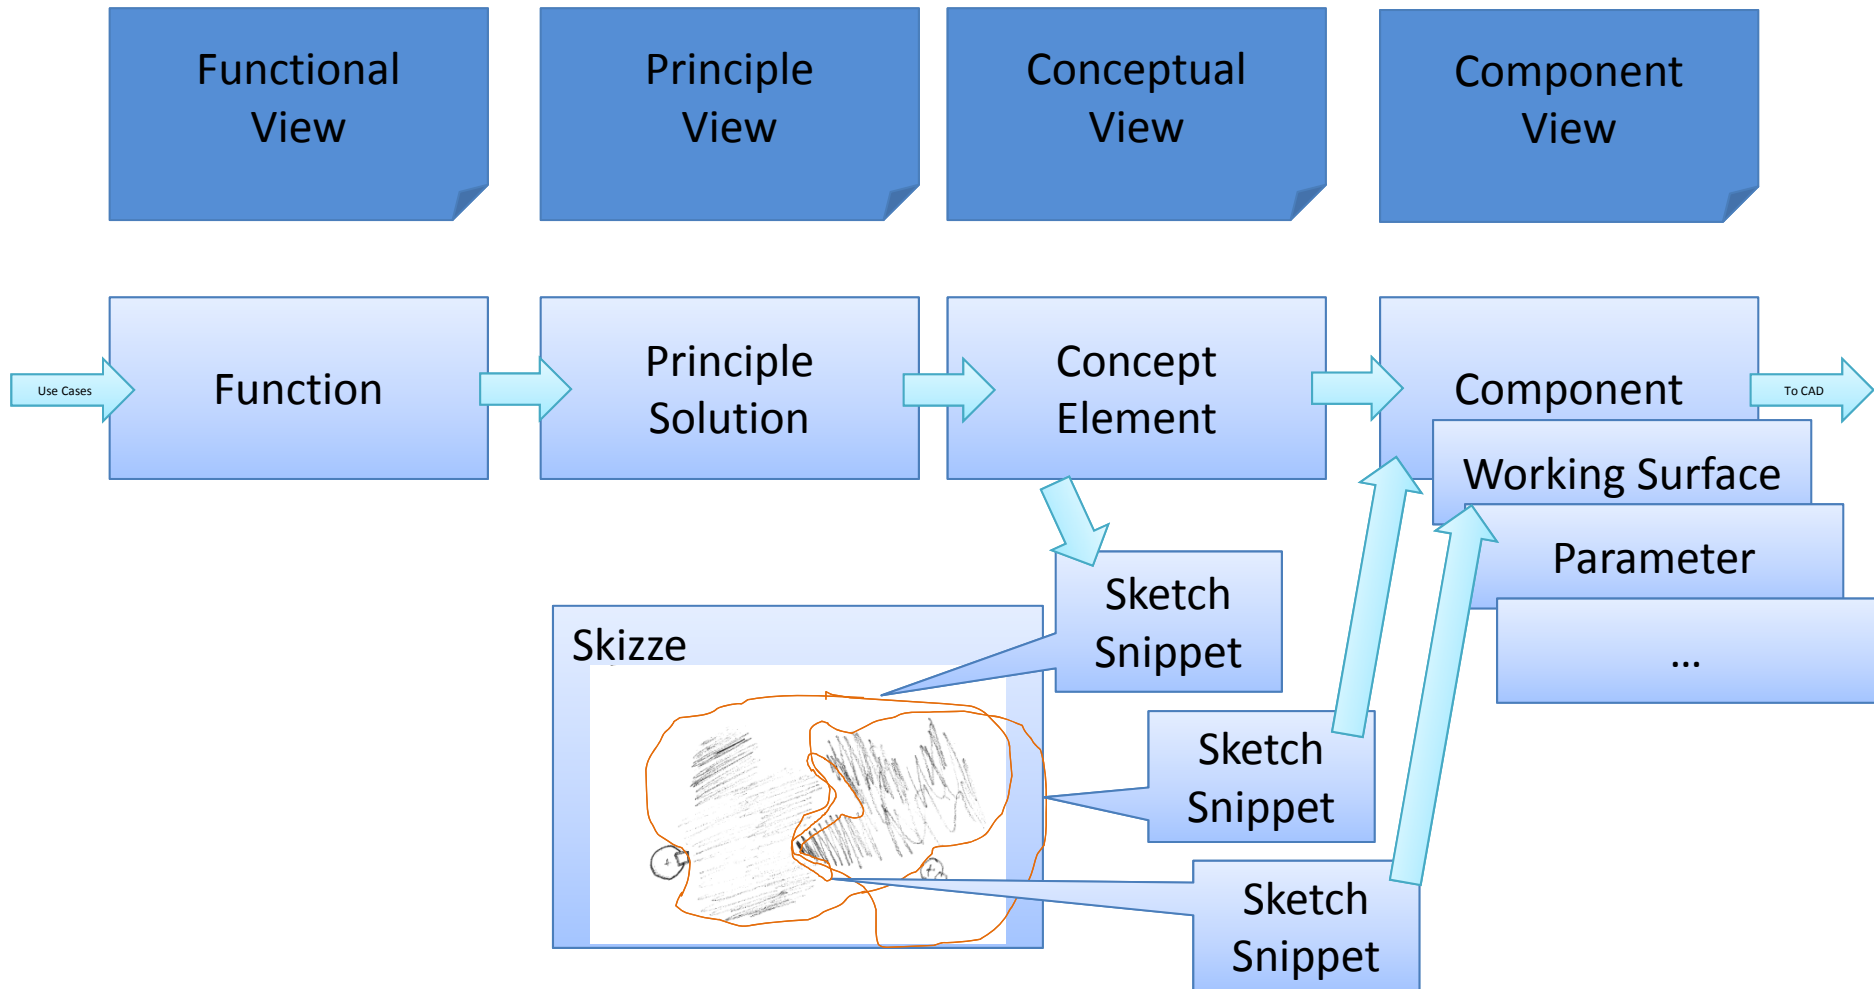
Functional View

Principle View

Conceptual View

Component View

Use Cases

Function

Principle Solution

Concept Element

Component

To CAD

Working Surface

Parameter

...

Sketch Snippet

Skizze

Sketch Snippet

Sketch Snippet